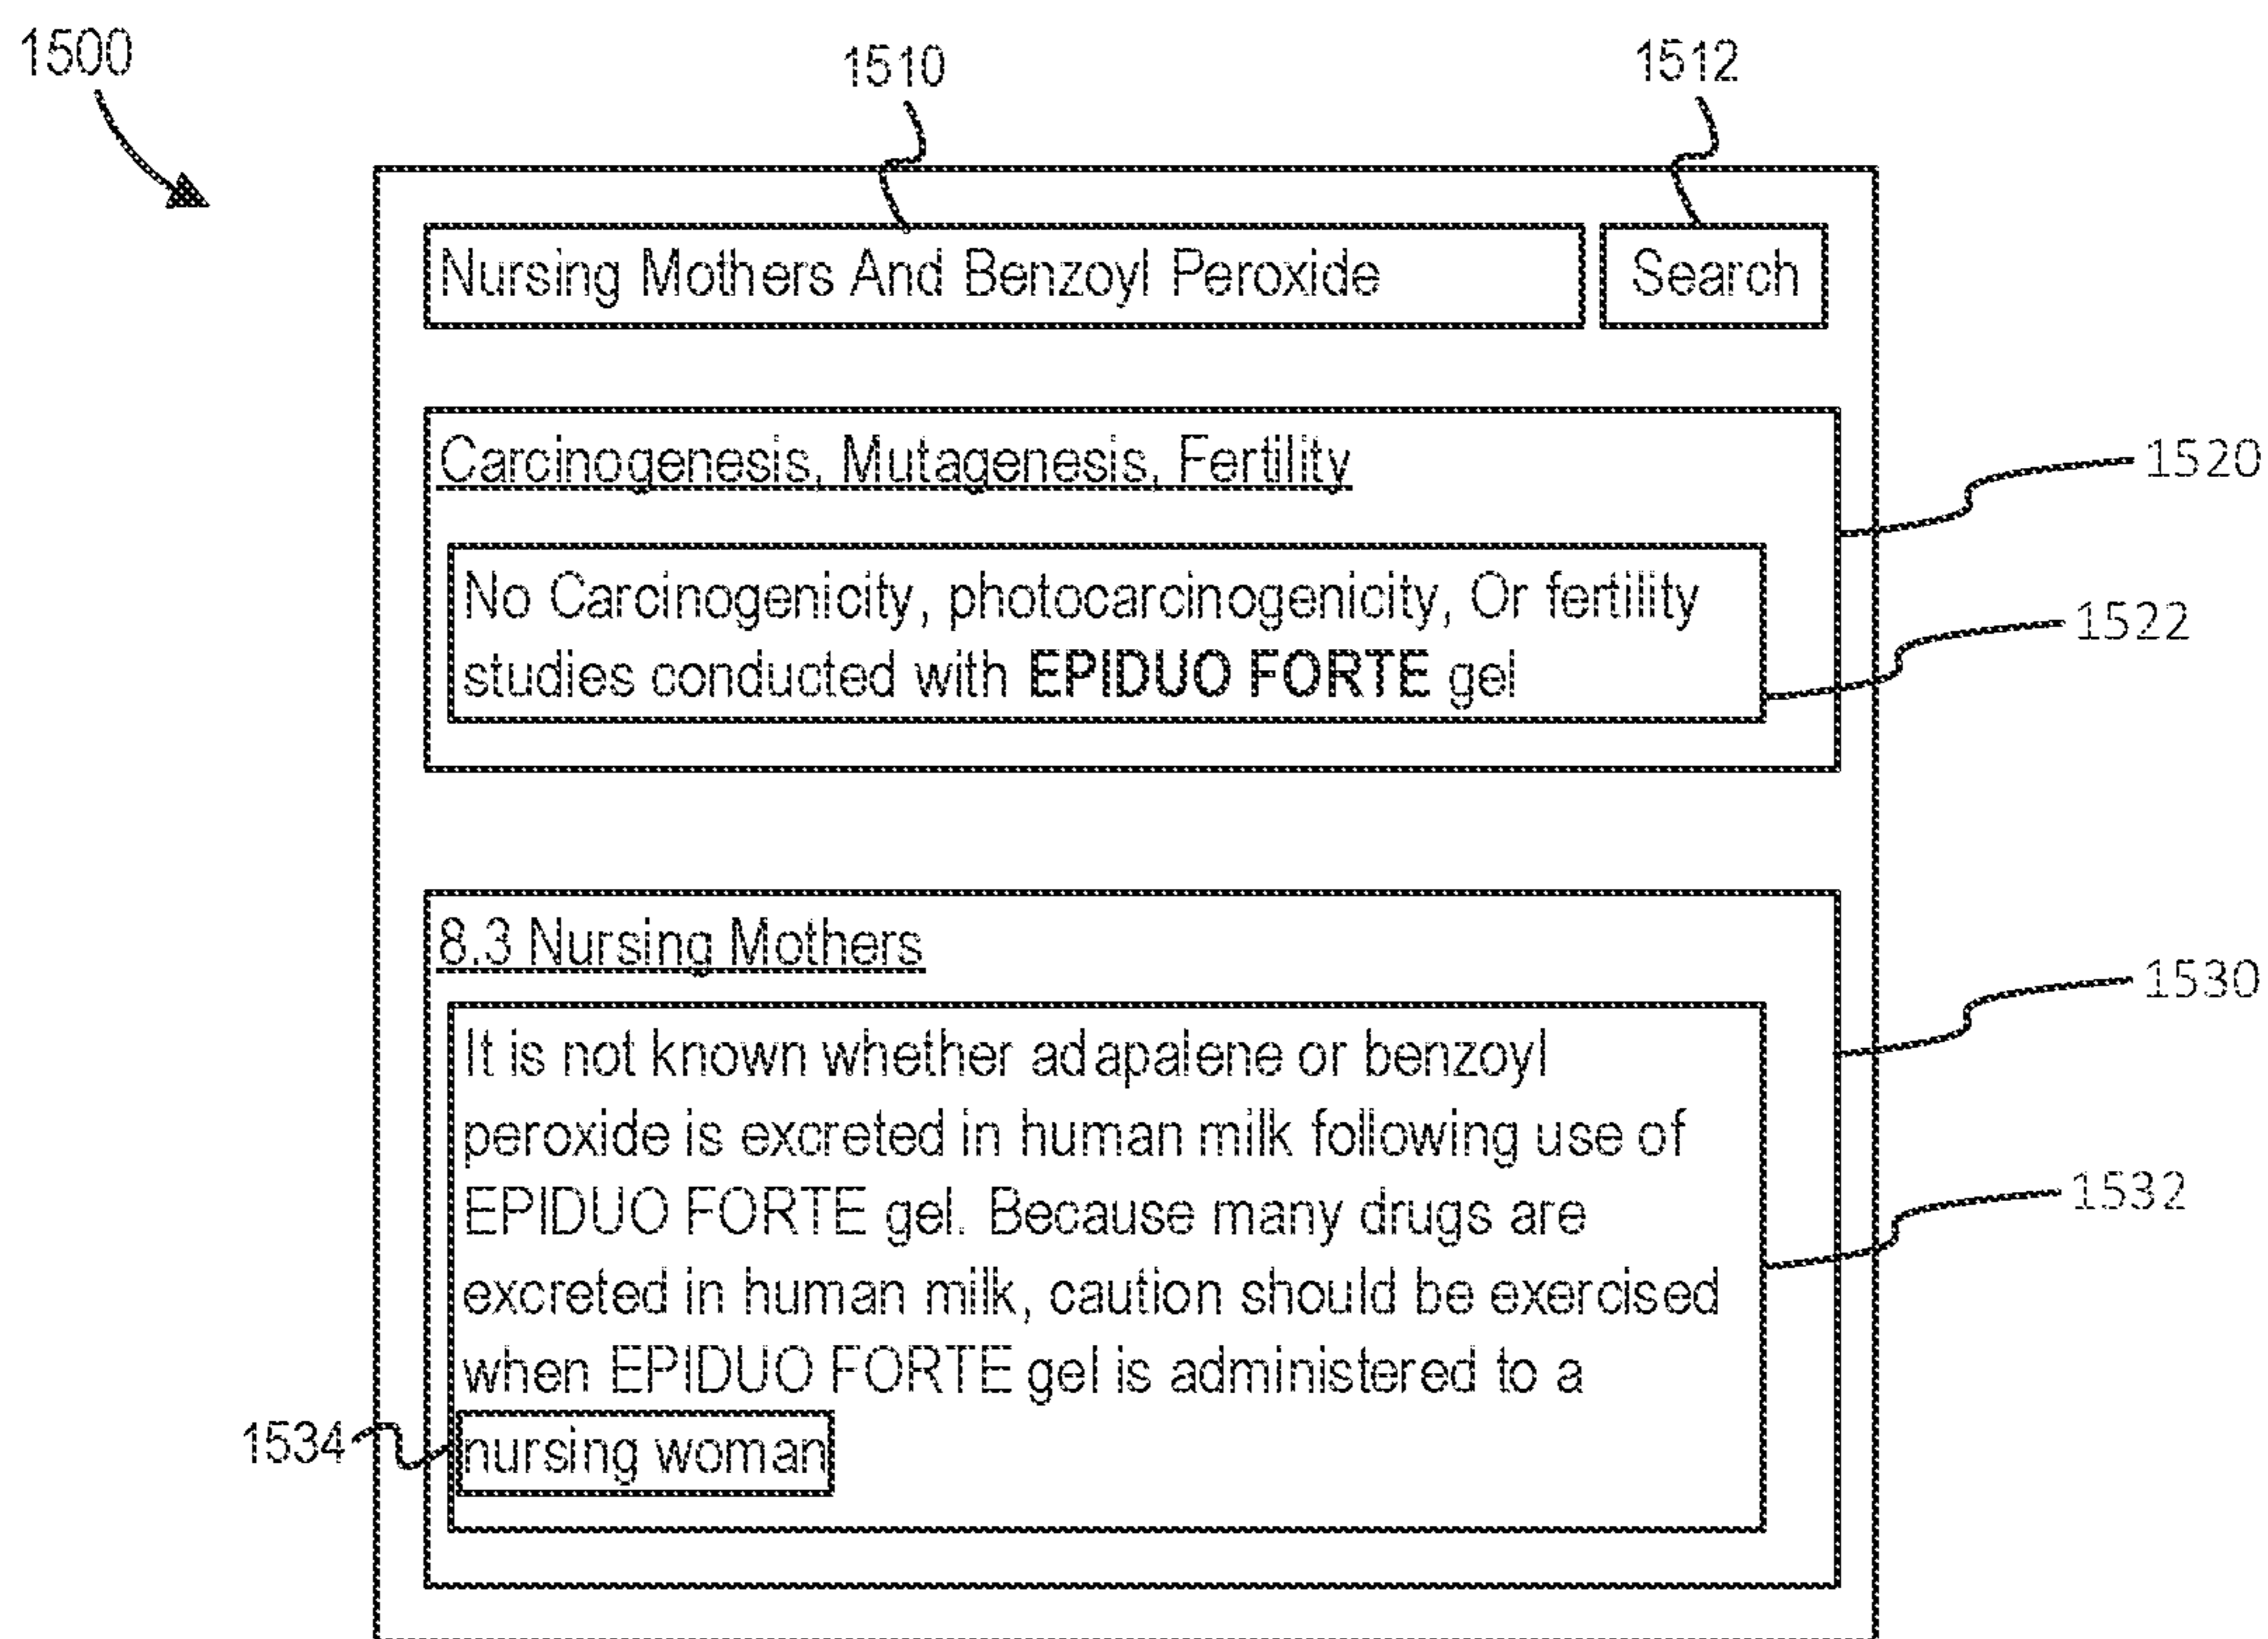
1500

1510

1512

Nursing Mothers And Benzoyl Peroxide

Search

Carcinogenesis, Mutagenesis, Fertility

1520

No Carcinogenicity, photocarcinogenicity, Or fertility studies conducted with **EPIDUO FORTE** gel

1522

8.3 Nursing Mothers

1530

It is not known whether adapalene or benzoyl peroxide is excreted in human milk following use of EPIDUO FORTE gel. Because many drugs are excreted in human milk, caution should be exercised when EPIDUO FORTE gel is administered to a nursing woman

1532

1534